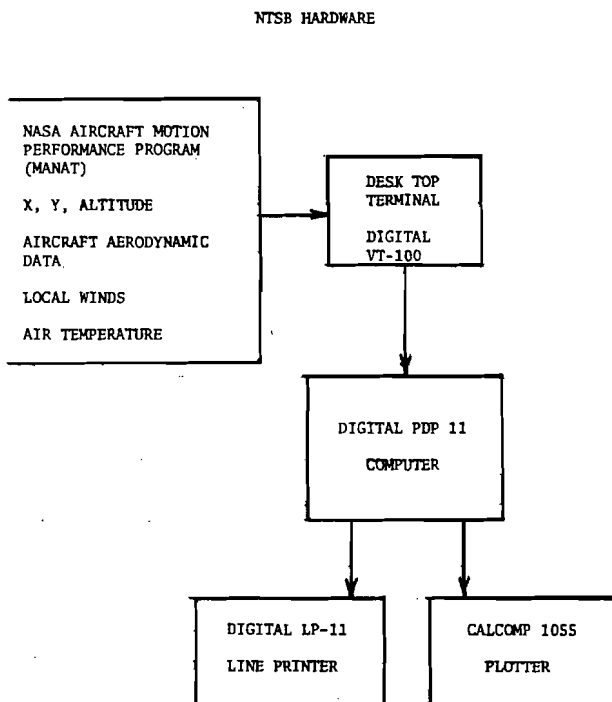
NTSB HARDWARE

NASA AIRCRAFT MOTION PERFORMANCE PROGRAM (MANAT)

X, Y, ALTITUDE

AIRCRAFT AERODYNAMIC DATA

LOCAL WINDS

AIR TEMPERATURE

DESK TOP TERMINAL

DIGITAL VT-100

DIGITAL PDP 11

COMPUTER

DIGITAL LP-11

LINE PRINTER

CALCOMP 1055

PLOTTER